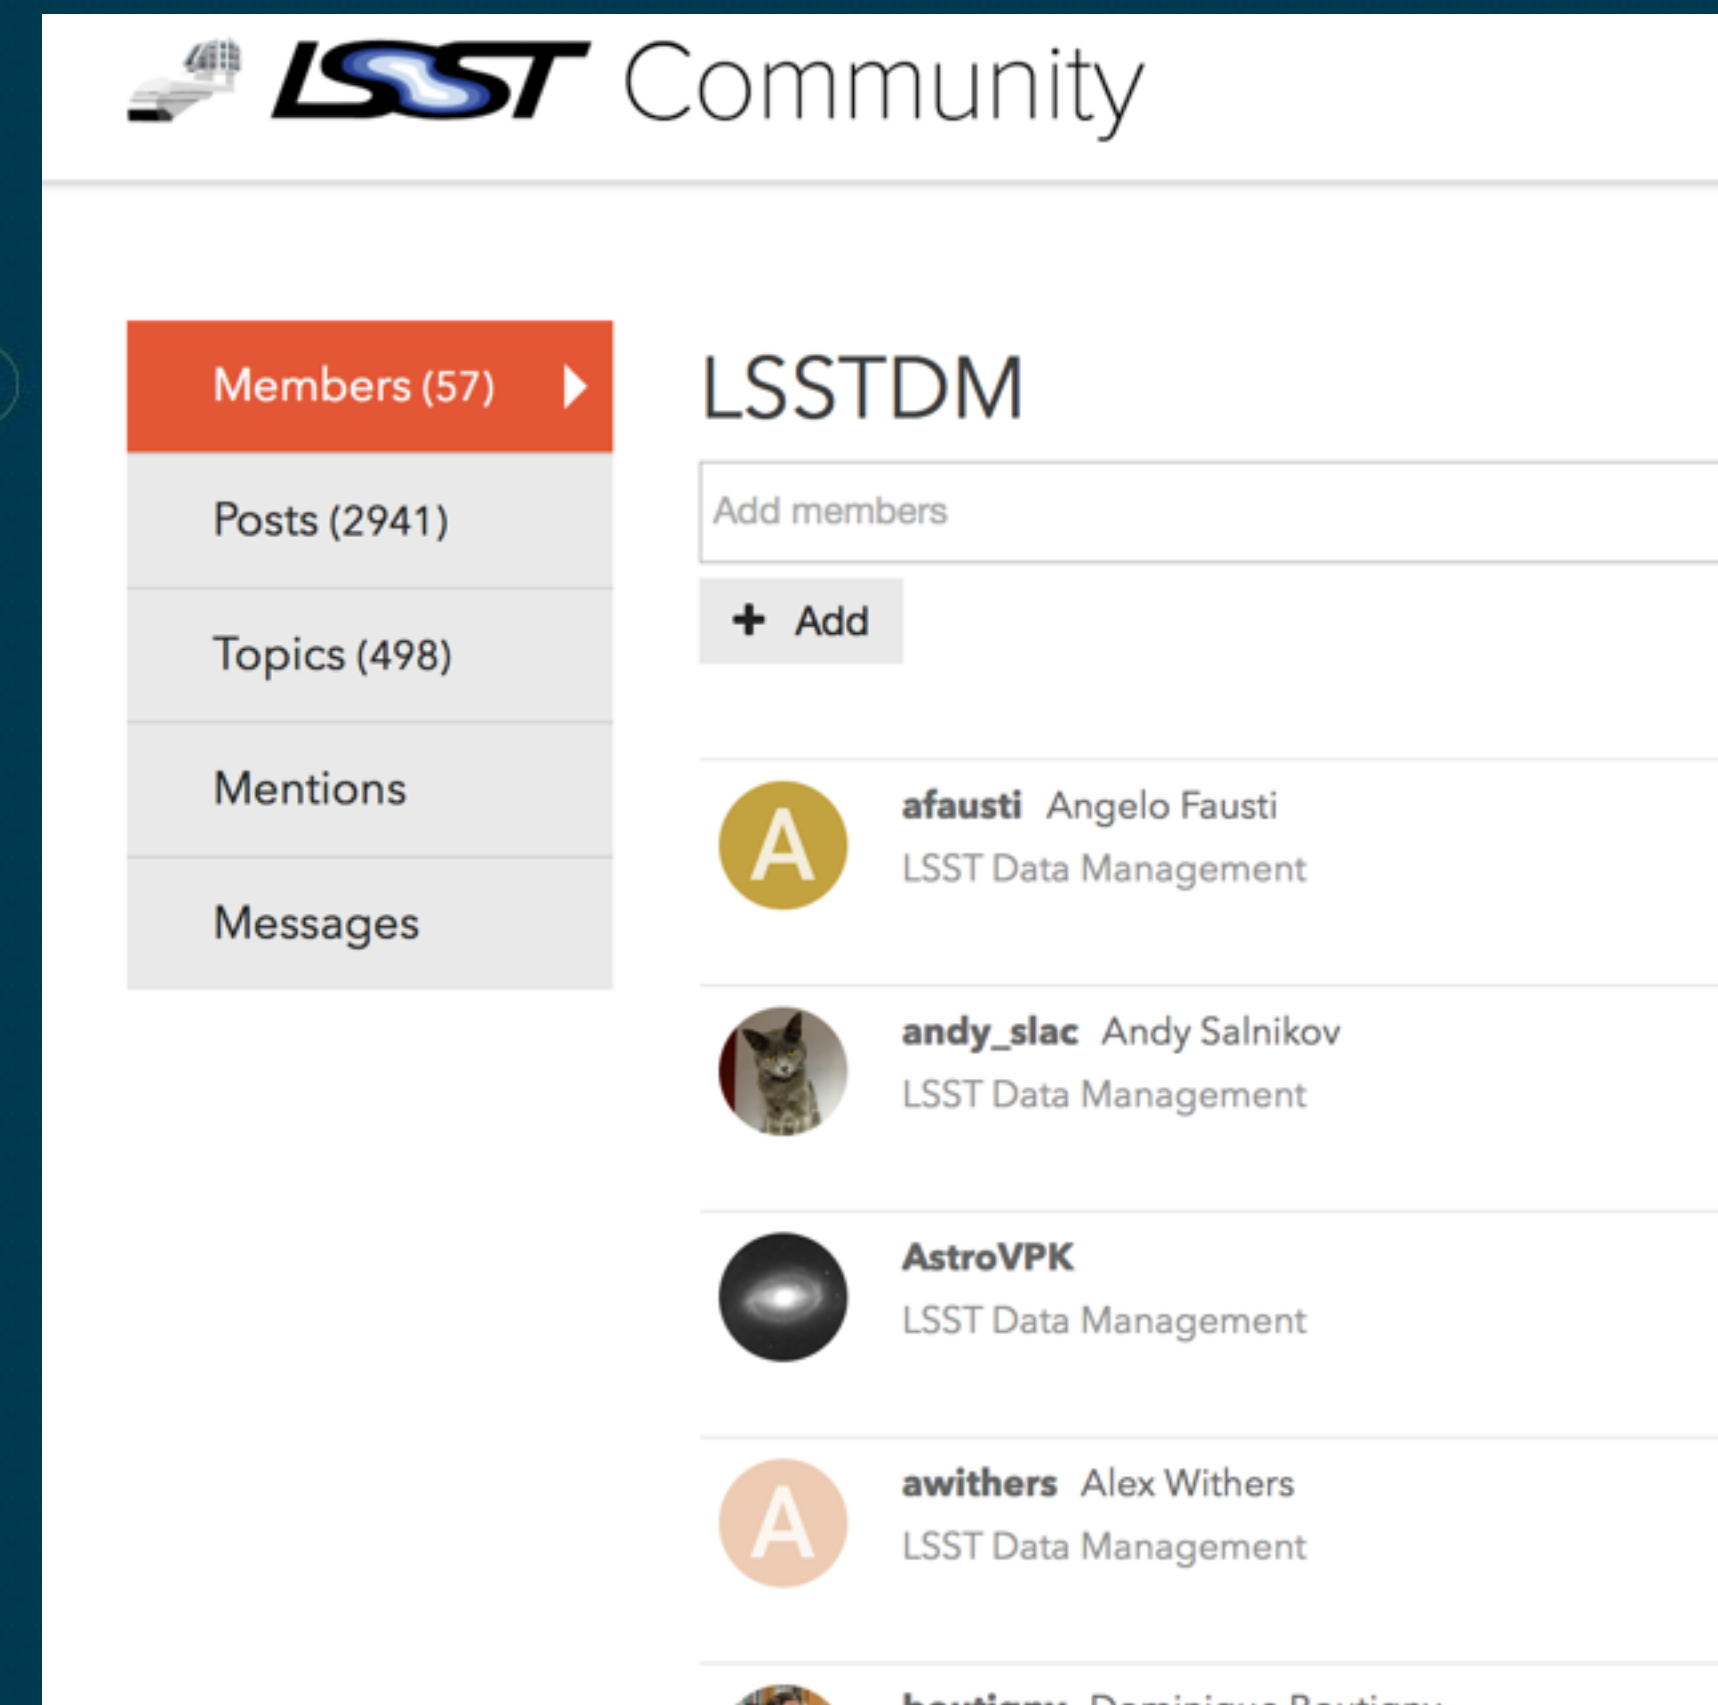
LSST Community

Members (57)

Posts (2941)

Topics (498)

Mentions

Messages

LSSTDM

Add members

+ Add

A

afausti Angelo Fausti
LSST Data Management

andy_slac Andy Salnikov
LSST Data Management

AstroVPK
LSST Data Management

A

awithers Alex Withers
LSST Data Management

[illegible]